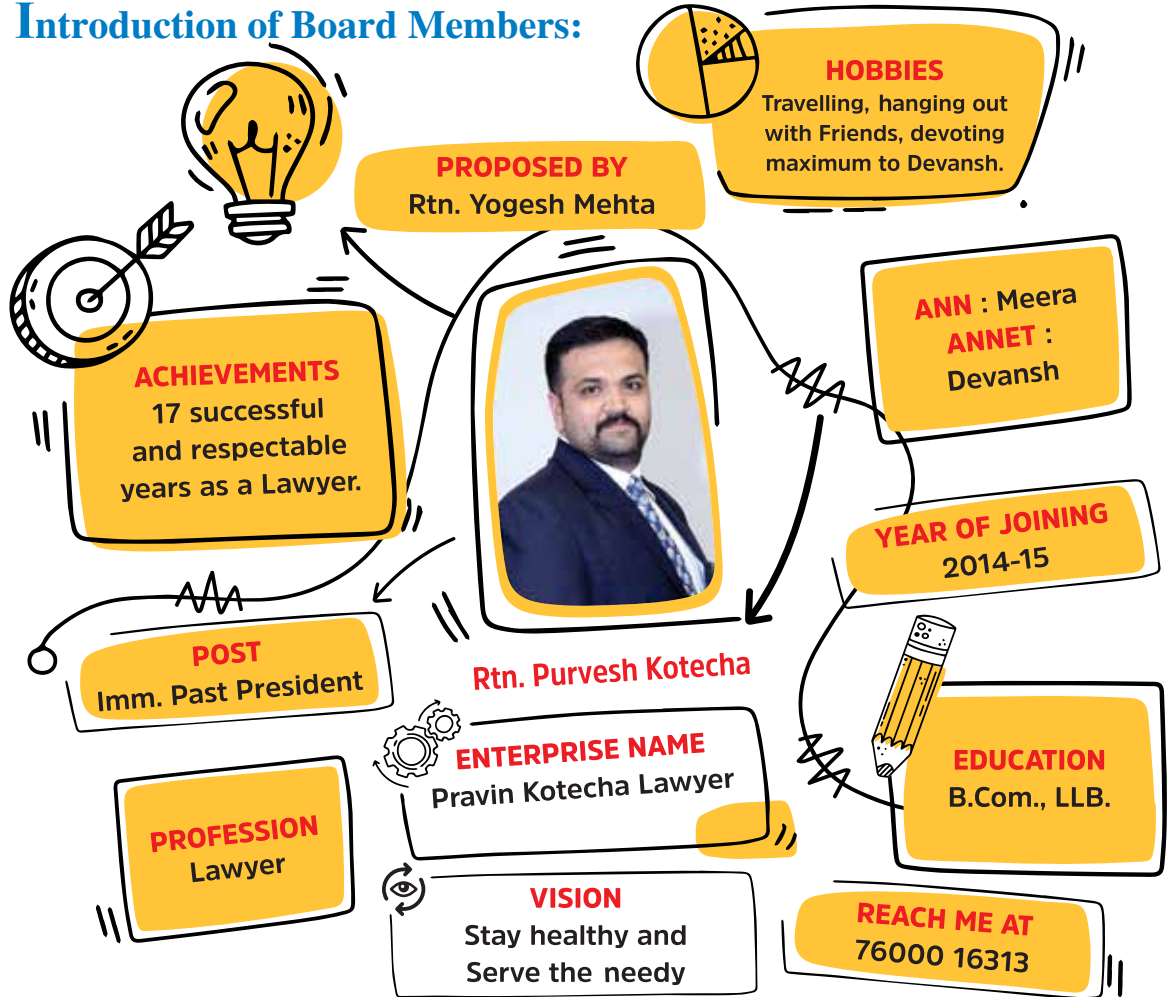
Introduction of Board Members:

HOBBIES
Travelling, hanging out with Friends, devoting maximum to Devansh.

PROPOSED BY
Rtn. Yogesh Mehta

ANN : Meera
ANNET : Devansh

ACHIEVEMENTS
17 successful and respectable years as a Lawyer.

YEAR OF JOINING
2014-15

POST
Imm. Past President

Rtn. Purvesh Kotecha

ENTERPRISE NAME
Pravin Kotecha Lawyer

EDUCATION
B.Com., LLB.

PROFESSION
Lawyer

VISION
Stay healthy and Serve the needy

REACH ME AT
76000 16313